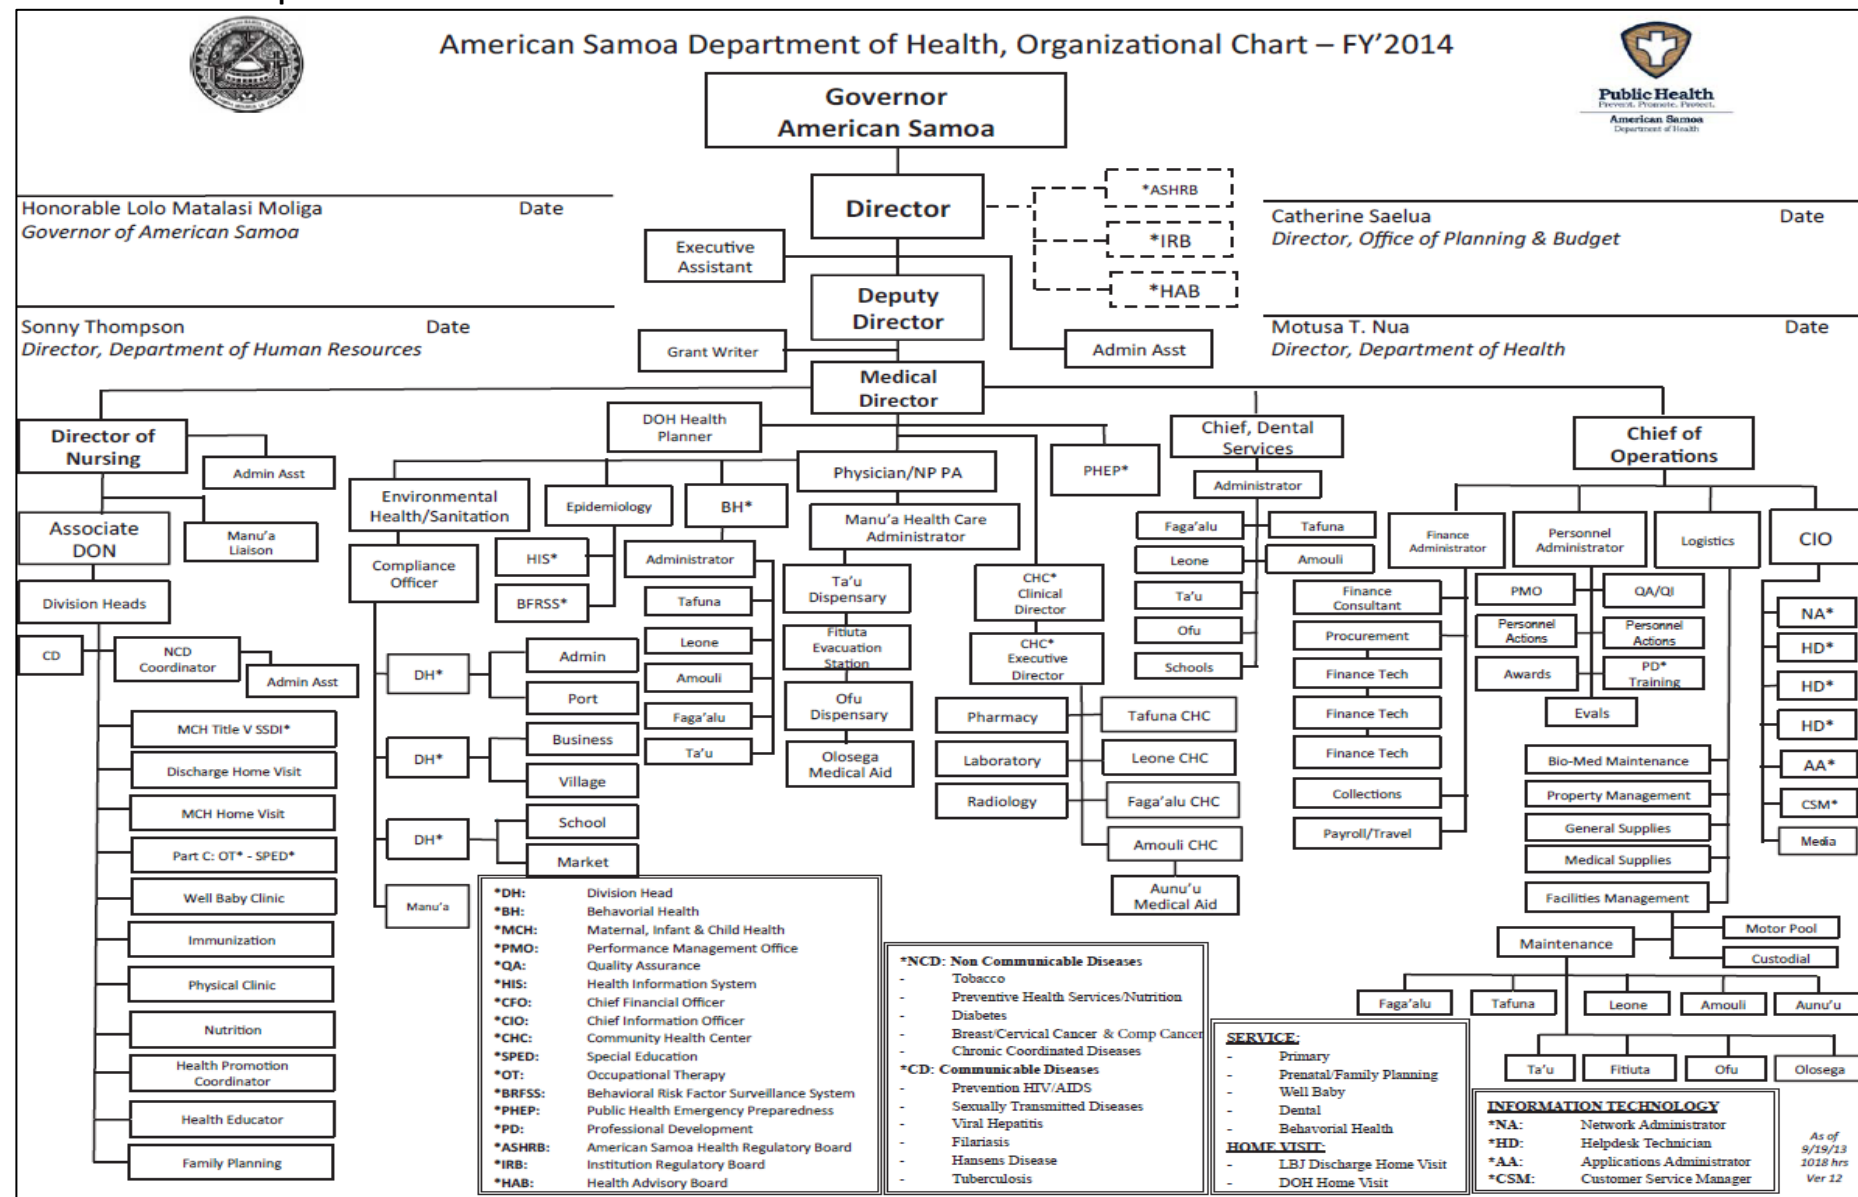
American Samoa Department of Health, Organizational Chart – FY'2014

Public Health
Prevent. Promote. Protect.
American Samoa
Department of Health

Governor
American Samoa

Honorable Lolo Matalasi Moliga Date
Governor of American Samoa

Sonny Thompson Date
Director, Department of Human Resources

Catherine Saelua Date
Director, Office of Planning & Budget

Motusa T. Nua Date
Director, Department of Health

Director

*ASHRB
*IRB
*HAB

Executive Assistant

Deputy Director

Grant Writer

Admin Asst

Medical Director

Director of Nursing

Admin Asst

Associate DON

Manu'a Liaison

Division Heads

CD

NCD Coordinator

Admin Asst

MCH Title V SSDI*
Discharge Home Visit
MCH Home Visit
Part C: OT* - SPED*
Well Baby Clinic
Immunization
Physical Clinic
Nutrition
Health Promotion Coordinator
Health Educator
Family Planning

DOH Health Planner

Environmental Health/Sanitation

Compliance Officer

DH*
DH*
DH*
Manu'a

Admin
Port
Business
Village
School
Market

Epidemiology

HIS*
BFRSS*

BH*

Administrator
Tafuna
Leone
Amouli
Faga'alu
Ta'u

Physician/NP PA

Manu'a Health Care Administrator

Ta'u Dispensary
Fitiuta Evacuation Station
Ofu Dispensary
Olosega Medical Aid

PHEP*

CHC* Clinical Director

CHC* Executive Director

Pharmacy
Laboratory
Radiology

Tafuna CHC
Leone CHC
Faga'alu CHC
Amouli CHC
Aunu'u Medical Aid

Chief, Dental Services

Administrator

Faga'alu
Leone
Ta'u
Ofu
Schools

Tafuna
Amouli

Chief of Operations

Finance Administrator

Finance Consultant
Procurement
Finance Tech
Finance Tech
Finance Tech
Collections
Payroll/Travel

Personnel Administrator

PMO
Personnel Actions
Awards

QA/QI
Personnel Actions
PD* Training

Evals

Logistics

Bio-Med Maintenance
Property Management
General Supplies
Medical Supplies
Facilities Management

Motor Pool
Custodial

Maintenance

Faga'alu
Tafuna
Leone
Amouli
Aunu'u
Ta'u
Fitiuta
Ofu
Olosega

CIO

NA*
HD*
HD*
HD*
AA*
CSM*
Media

*DH: Division Head
*BH: Behavorial Health
*MCH: Maternal, Infant & Child Health
*PMO: Performance Management Office
*QA: Quality Assurance
*HIS: Health Information System
*CFO: Chief Financial Officer
*CIO: Chief Information Officer
*CHC: Community Health Center
*SPED: Special Education
*OT: Occupational Therapy
*BRFSS: Behavioral Risk Factor Surveillance System
*PHEP: Public Health Emergency Preparedness
*PD: Professional Development
*ASHRB: American Samoa Health Regulatory Board
*IRB: Institution Regulatory Board
*HAB: Health Advisory Board

*NCD: Non Communicable Diseases
- Tobacco
- Preventive Health Services/Nutrition
- Diabetes
- Breast/Cervical Cancer & Comp Cancer
- Chronic Coordinated Diseases
*CD: Communicable Diseases
- Prevention HIV/AIDS
- Sexually Transmitted Diseases
- Viral Hepatitis
- Filariasis
- Hansens Disease
- Tuberculosis

SERVICE:
- Primary
- Prenatal/Family Planning
- Well Baby
- Dental
- Behavorial Health
HOME VISIT:
- LBJ Discharge Home Visit
- DOH Home Visit

INFORMATION TECHNOLOGY
*NA: Network Administrator
*HD: Helpdesk Technician
*AA: Applications Administrator
*CSM: Customer Service Manager

As of 9/19/13 1018 hrs Ver 12